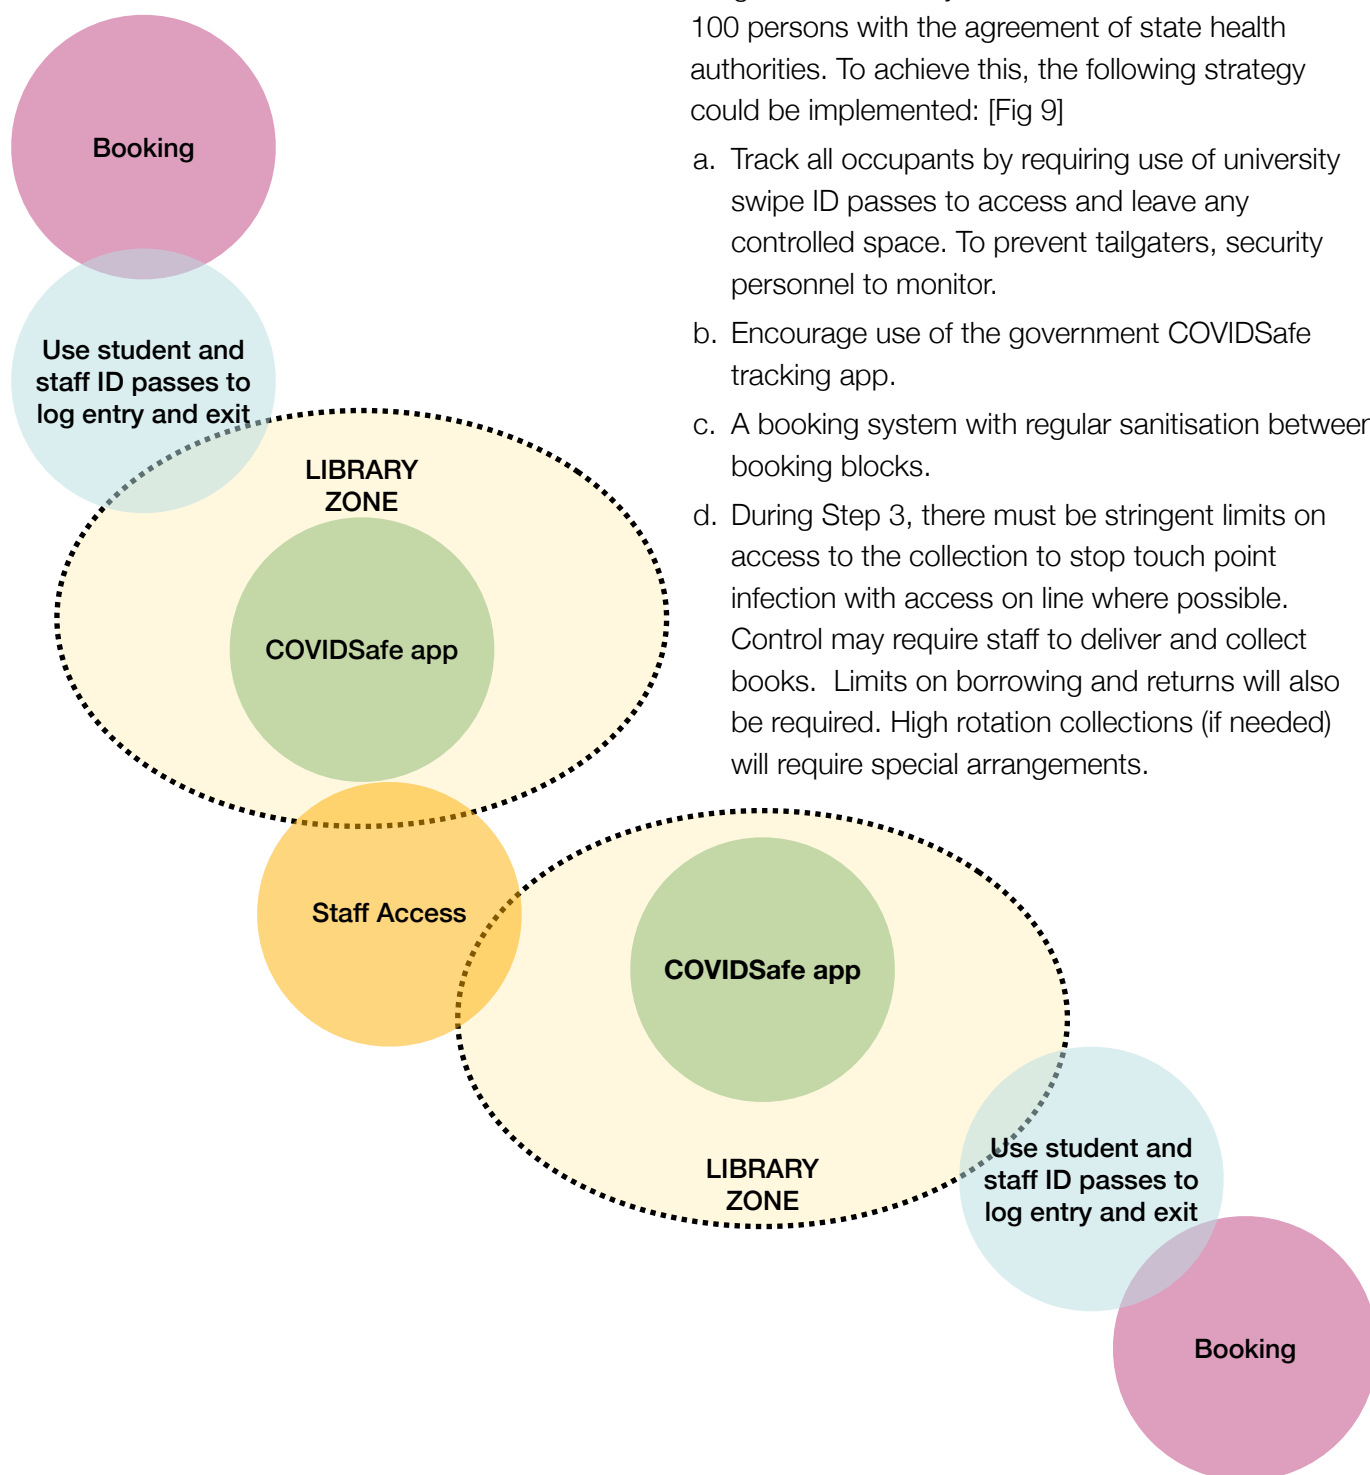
100 persons with the agreement of state health authorities. To achieve this, the following strategy could be implemented: [Fig 9]

a. Track all occupants by requiring use of university swipe ID passes to access and leave any controlled space. To prevent tailgaters, security personnel to monitor.

b. Encourage use of the government COVIDSafe tracking app.

c. A booking system with regular sanitisation between booking blocks.

d. During Step 3, there must be stringent limits on access to the collection to stop touch point infection with access on line where possible. Control may require staff to deliver and collect books. Limits on borrowing and returns will also be required. High rotation collections (if needed) will require special arrangements.

Booking

Use student and staff ID passes to log entry and exit

LIBRARY ZONE

COVIDSafe app

Staff Access

COVIDSafe app

LIBRARY ZONE

Use student and staff ID passes to log entry and exit

Booking